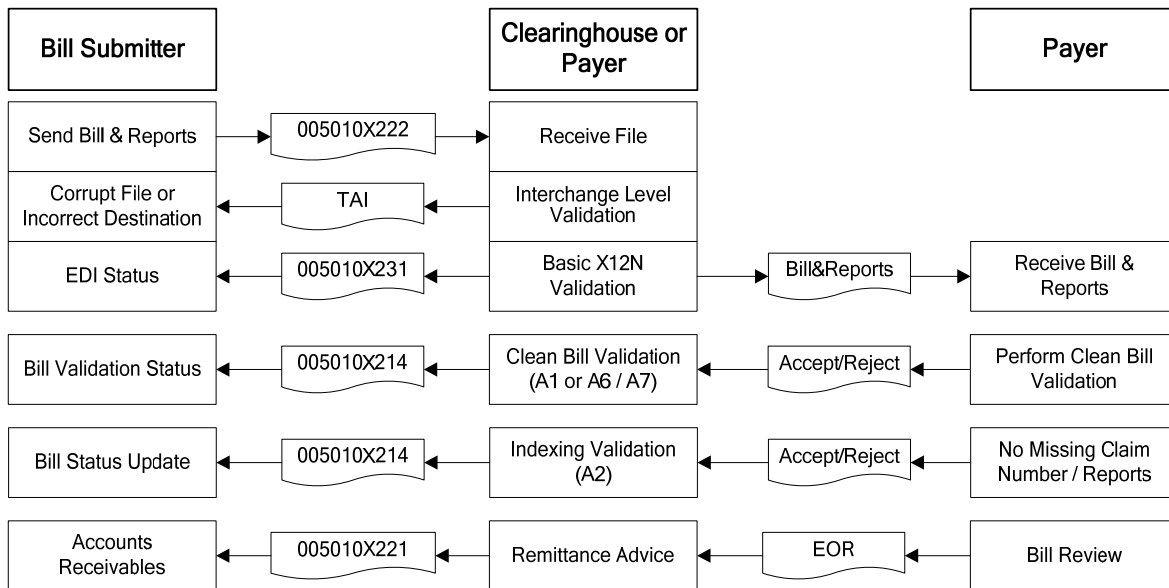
Bill Submitter

Clearinghouse or Payer

Payer

Send Bill & Reports

005010X222

Receive File

Corrupt File or Incorrect Destination

TAI

Interchange Level Validation

EDI Status

005010X231

Basic X12N Validation

Bill&Reports

Receive Bill & Reports

Bill Validation Status

005010X214

Clean Bill Validation (A1 or A6 / A7)

Accept/Reject

Perform Clean Bill Validation

Bill Status Update

005010X214

Indexing Validation (A2)

Accept/Reject

No Missing Claim Number / Reports

Accounts Receivables

005010X221

Remittance Advice

EOR

Bill Review